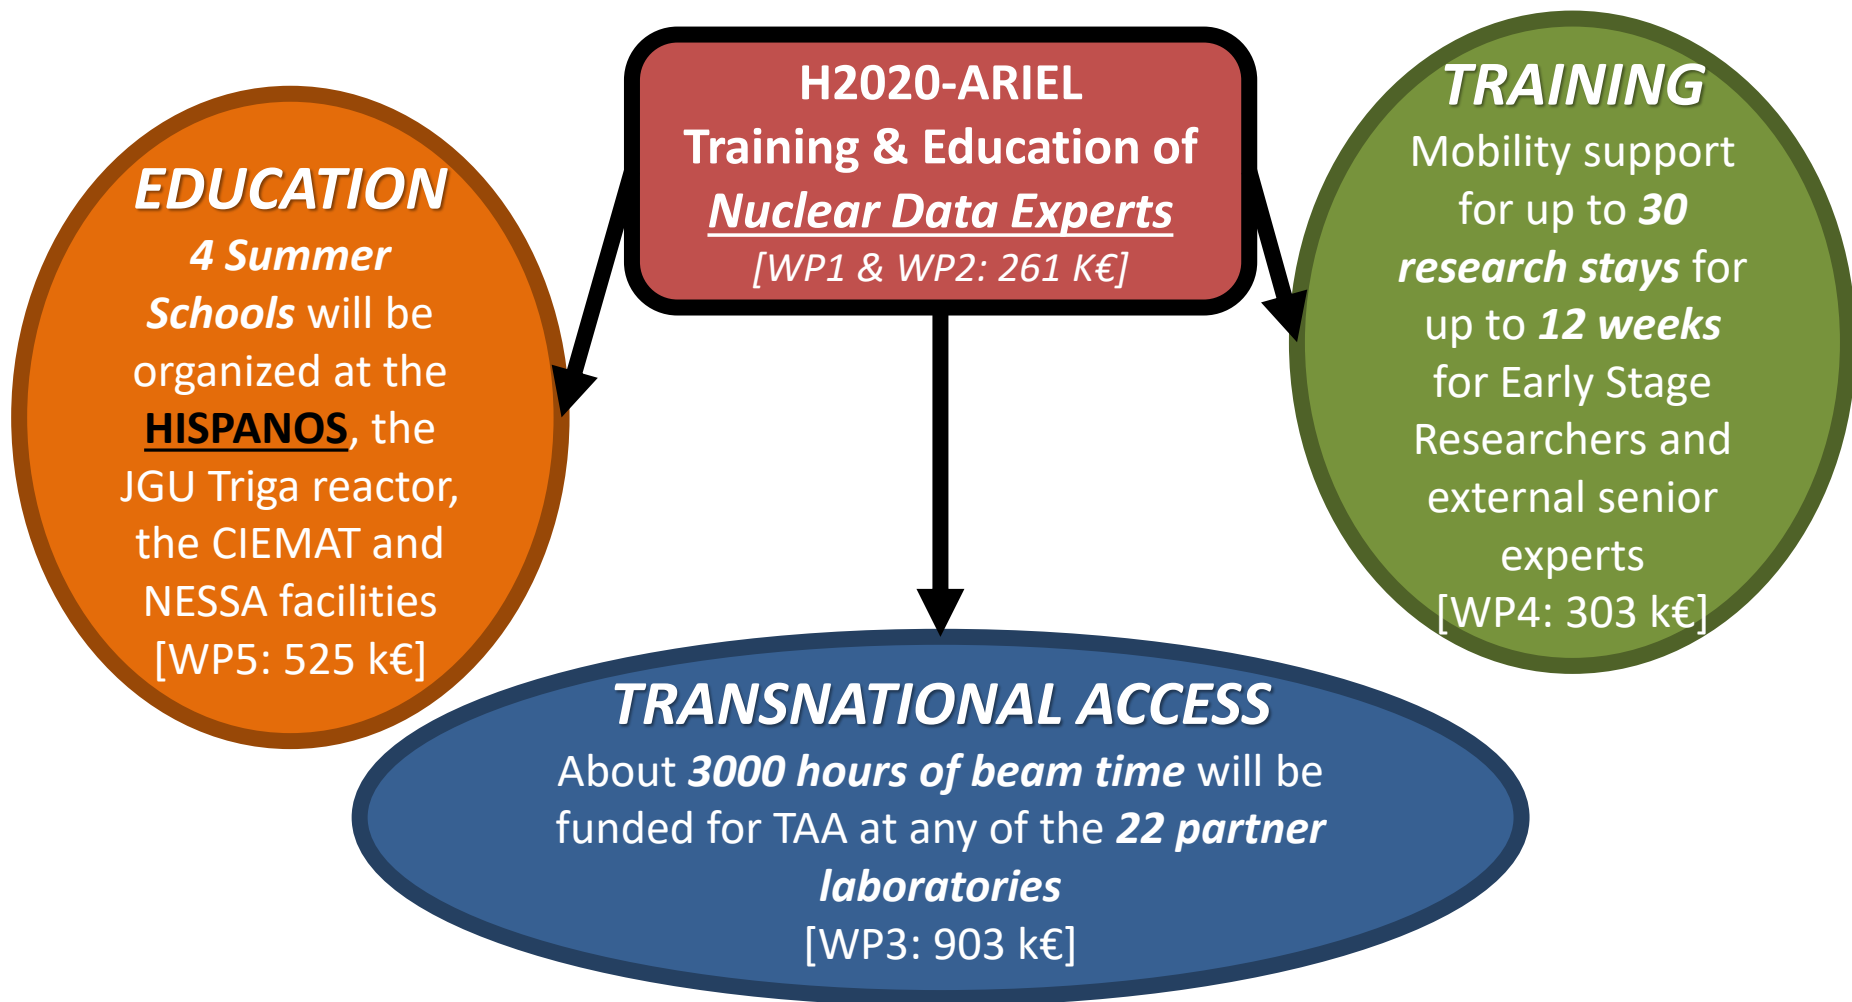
H2020-ARIEL
Training & Education of
Nuclear Data Experts
[WP1 & WP2: 261 K€]

EDUCATION
4 Summer Schools will be organized at the HISPANOS, the JGU Triga reactor, the CIEMAT and NESSA facilities
[WP5: 525 k€]

TRAINING
Mobility support for up to 30 research stays for up to 12 weeks for Early Stage Researchers and external senior experts
[WP4: 303 k€]

TRANSNATIONAL ACCESS
About 3000 hours of beam time will be funded for TAA at any of the 22 partner laboratories
[WP3: 903 k€]